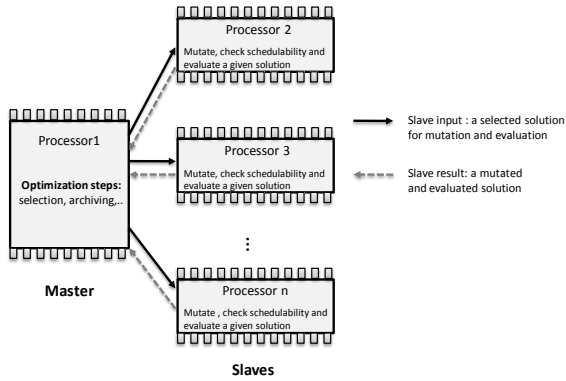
Processor 2

Mutate, check schedulability and evaluate a given solution

Processor1

Optimization steps: selection, archiving,..

Processor 3

Mutate, check schedulability and evaluate a given solution

Slave input : a selected solution for mutation and evaluation

Slave result: a mutated and evaluated solution

⋮

Master

Processor n

Mutate , check schedulability and evaluate a given solution

Slaves